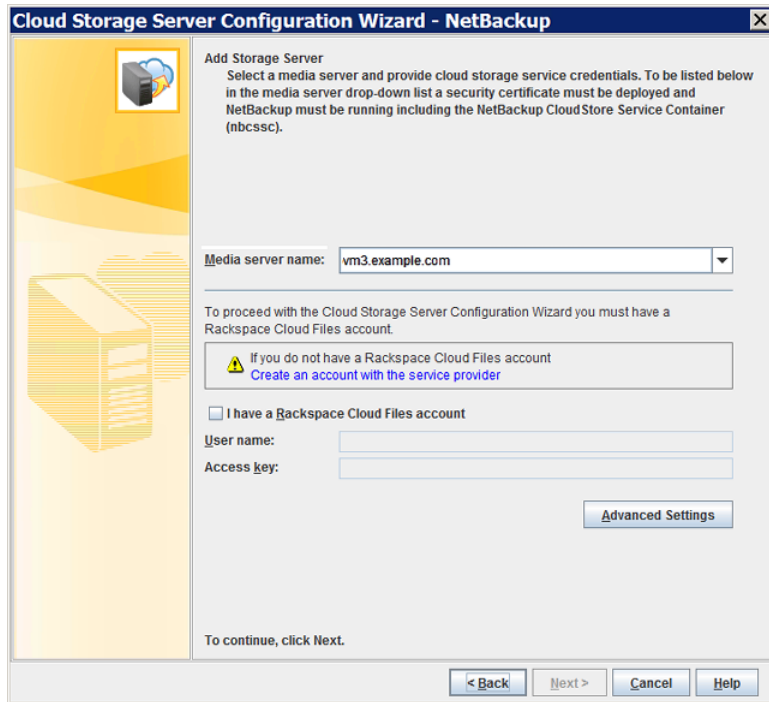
Cloud Storage Server Configuration Wizard - NetBackup

Add Storage Server
Select a media server and provide cloud storage service credentials. To be listed below in the media server drop-down list a security certificate must be deployed and NetBackup must be running including the NetBackup CloudStore Service Container (nbcssc).

Media server name: vm3.example.com

To proceed with the Cloud Storage Server Configuration Wizard you must have a Rackspace Cloud Files account.

If you do not have a Rackspace Cloud Files account
Create an account with the service provider

I have a Rackspace Cloud Files account
User name:
Access key:

Advanced Settings

To continue, click Next.

< Back | Next > | Cancel | Help